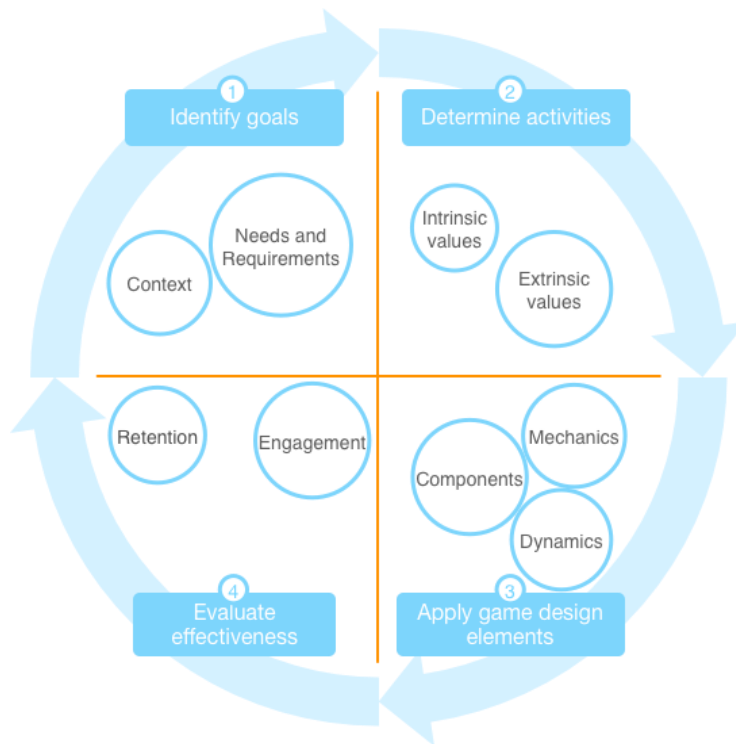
1
Identify goals

Needs and Requirements

Context

2
Determine activities

Intrinsic values

Extrinsic values

Retention

Engagement

Mechanics

Components

Dynamics

4
Evaluate effectiveness

3
Apply game design elements